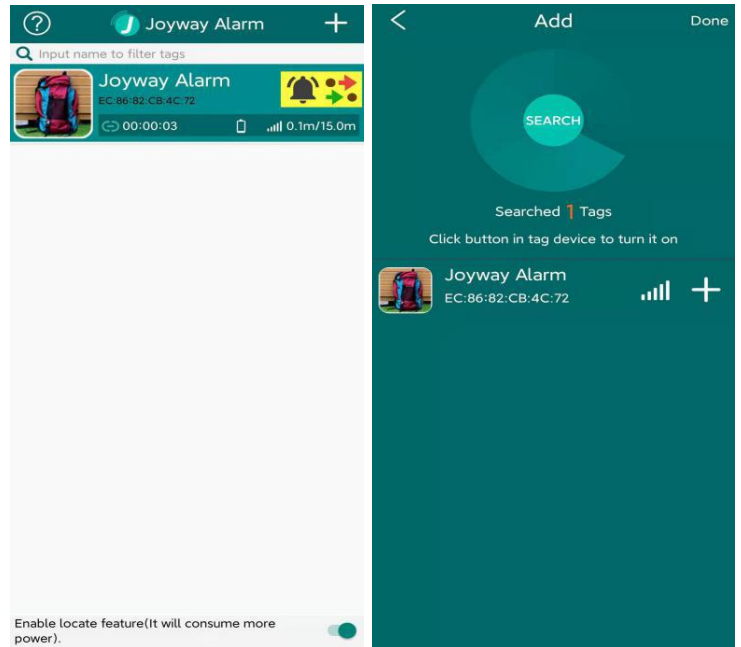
Joyway Alarm

Input name to filter tags

Joyway Alarm
EC:86:82:CB:4C:72
00:00:03
0.1m/15.0m

Enable locate feature(It will consume more power).

Add
Done

SEARCH

Searched 1 Tags

Click button in tag device to turn it on

Joyway Alarm
EC:86:82:CB:4C:72